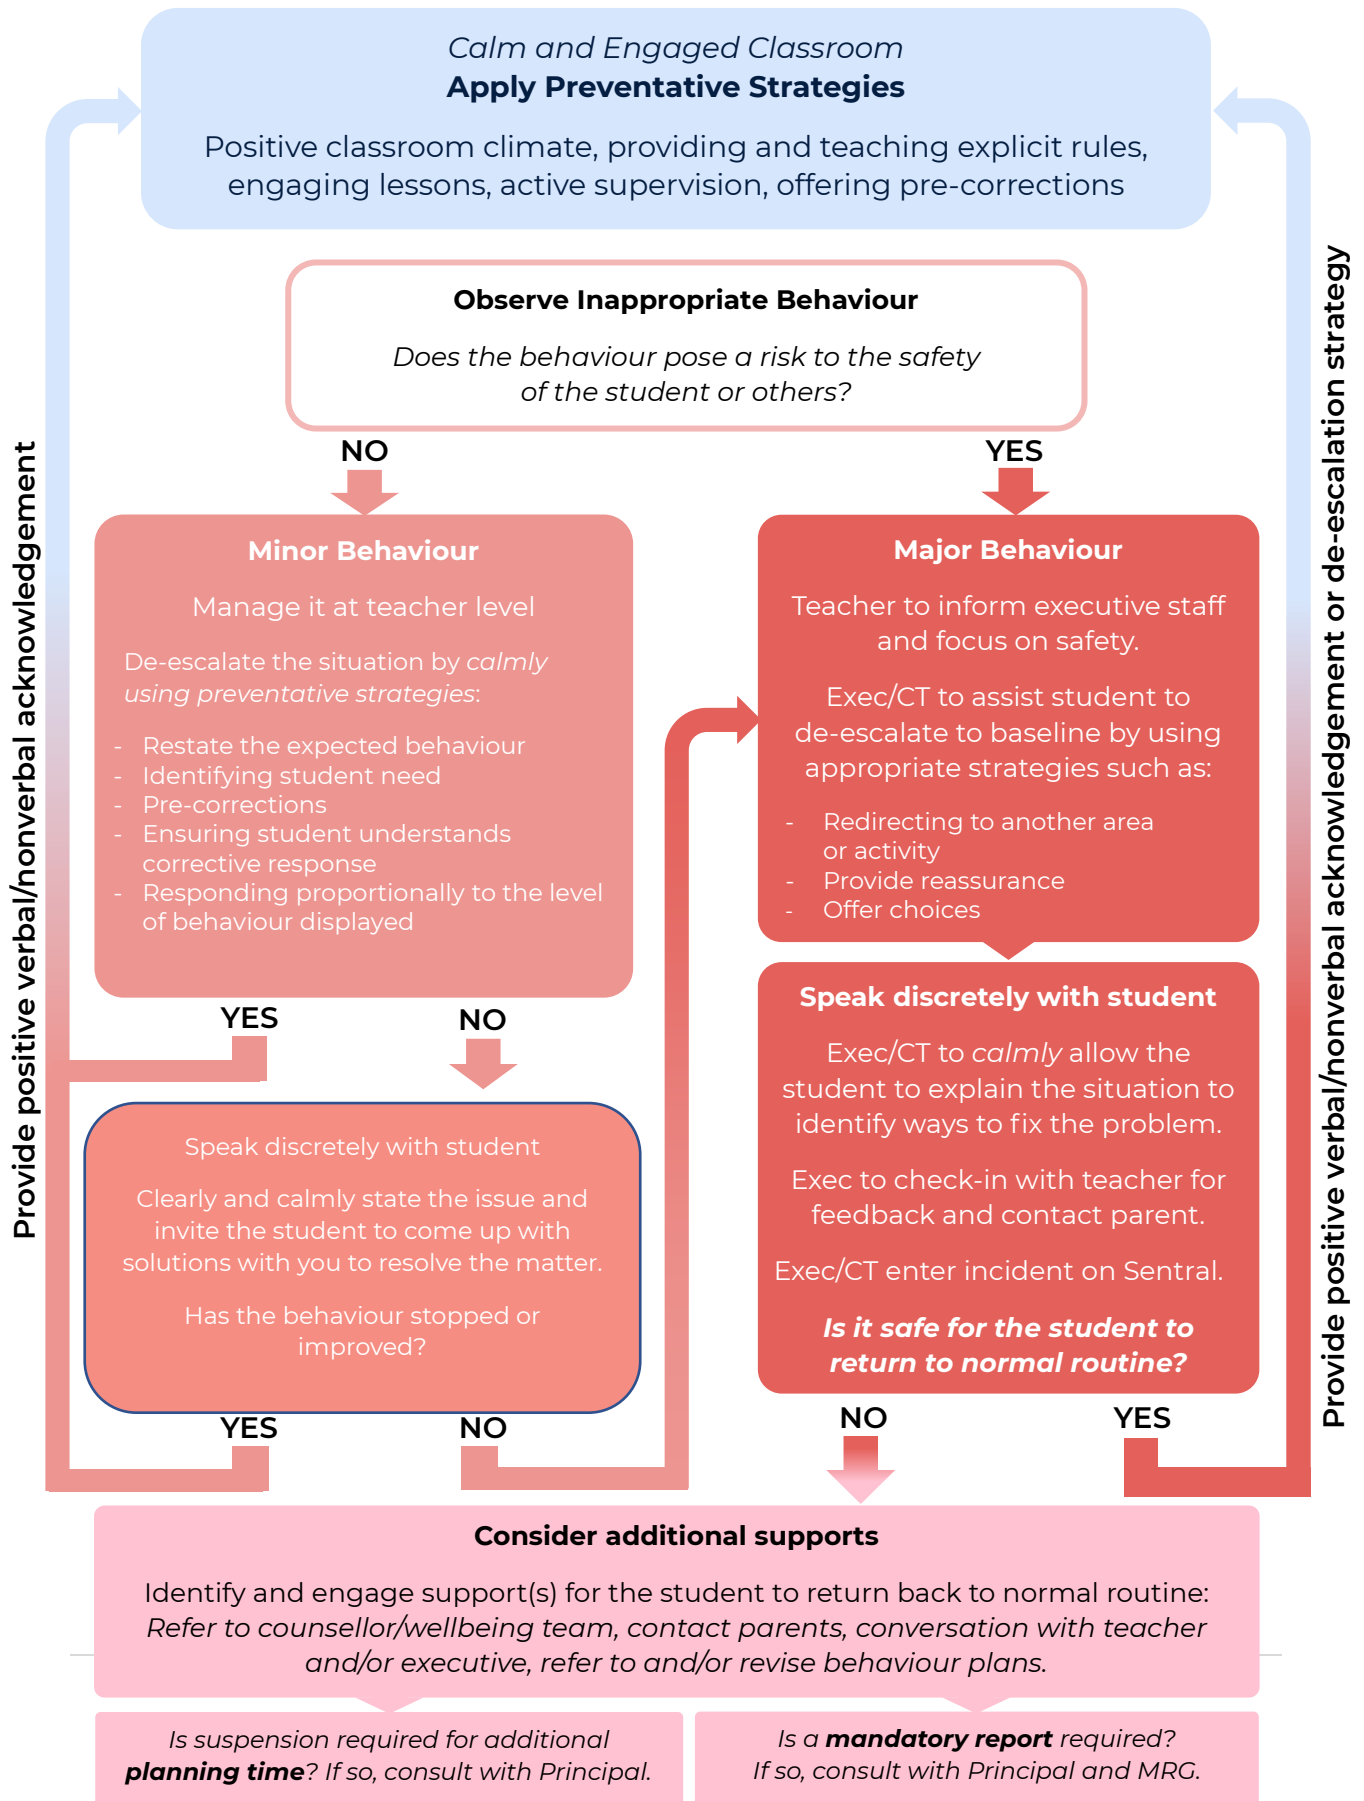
*Calm and Engaged Classroom*
**Apply Preventative Strategies**

Positive classroom climate, providing and teaching explicit rules, engaging lessons, active supervision, offering pre-corrections

Provide positive verbal/nonverbal acknowledgement

Provide positive verbal/nonverbal acknowledgement or de-escalation strategy

**Observe Inappropriate Behaviour**

*Does the behaviour pose a risk to the safety of the student or others?*

NO

YES

**Minor Behaviour**

Manage it at teacher level

De-escalate the situation by *calmly using preventative strategies*:

- Restate the expected behaviour
- Identifying student need
- Pre-corrections
- Ensuring student understands corrective response
- Responding proportionally to the level of behaviour displayed

**Major Behaviour**

Teacher to inform executive staff and focus on safety.

Exec/CT to assist student to de-escalate to baseline by using appropriate strategies such as:

- Redirecting to another area or activity
- Provide reassurance
- Offer choices

YES

NO

Speak discretely with student

Clearly and calmly state the issue and invite the student to come up with solutions with you to resolve the matter.

Has the behaviour stopped or improved?

**Speak discretely with student**

Exec/CT to *calmly* allow the student to explain the situation to identify ways to fix the problem.

Exec to check-in with teacher for feedback and contact parent.

Exec/CT enter incident on Sentral.

***Is it safe for the student to return to normal routine?***

YES

NO

NO

YES

**Consider additional supports**

Identify and engage support(s) for the student to return back to normal routine: *Refer to counsellor/wellbeing team, contact parents, conversation with teacher and/or executive, refer to and/or revise behaviour plans.*

*Is suspension required for additional* ***planning time****? If so, consult with Principal.*

*Is a* ***mandatory report*** *required? If so, consult with Principal and MRG.*